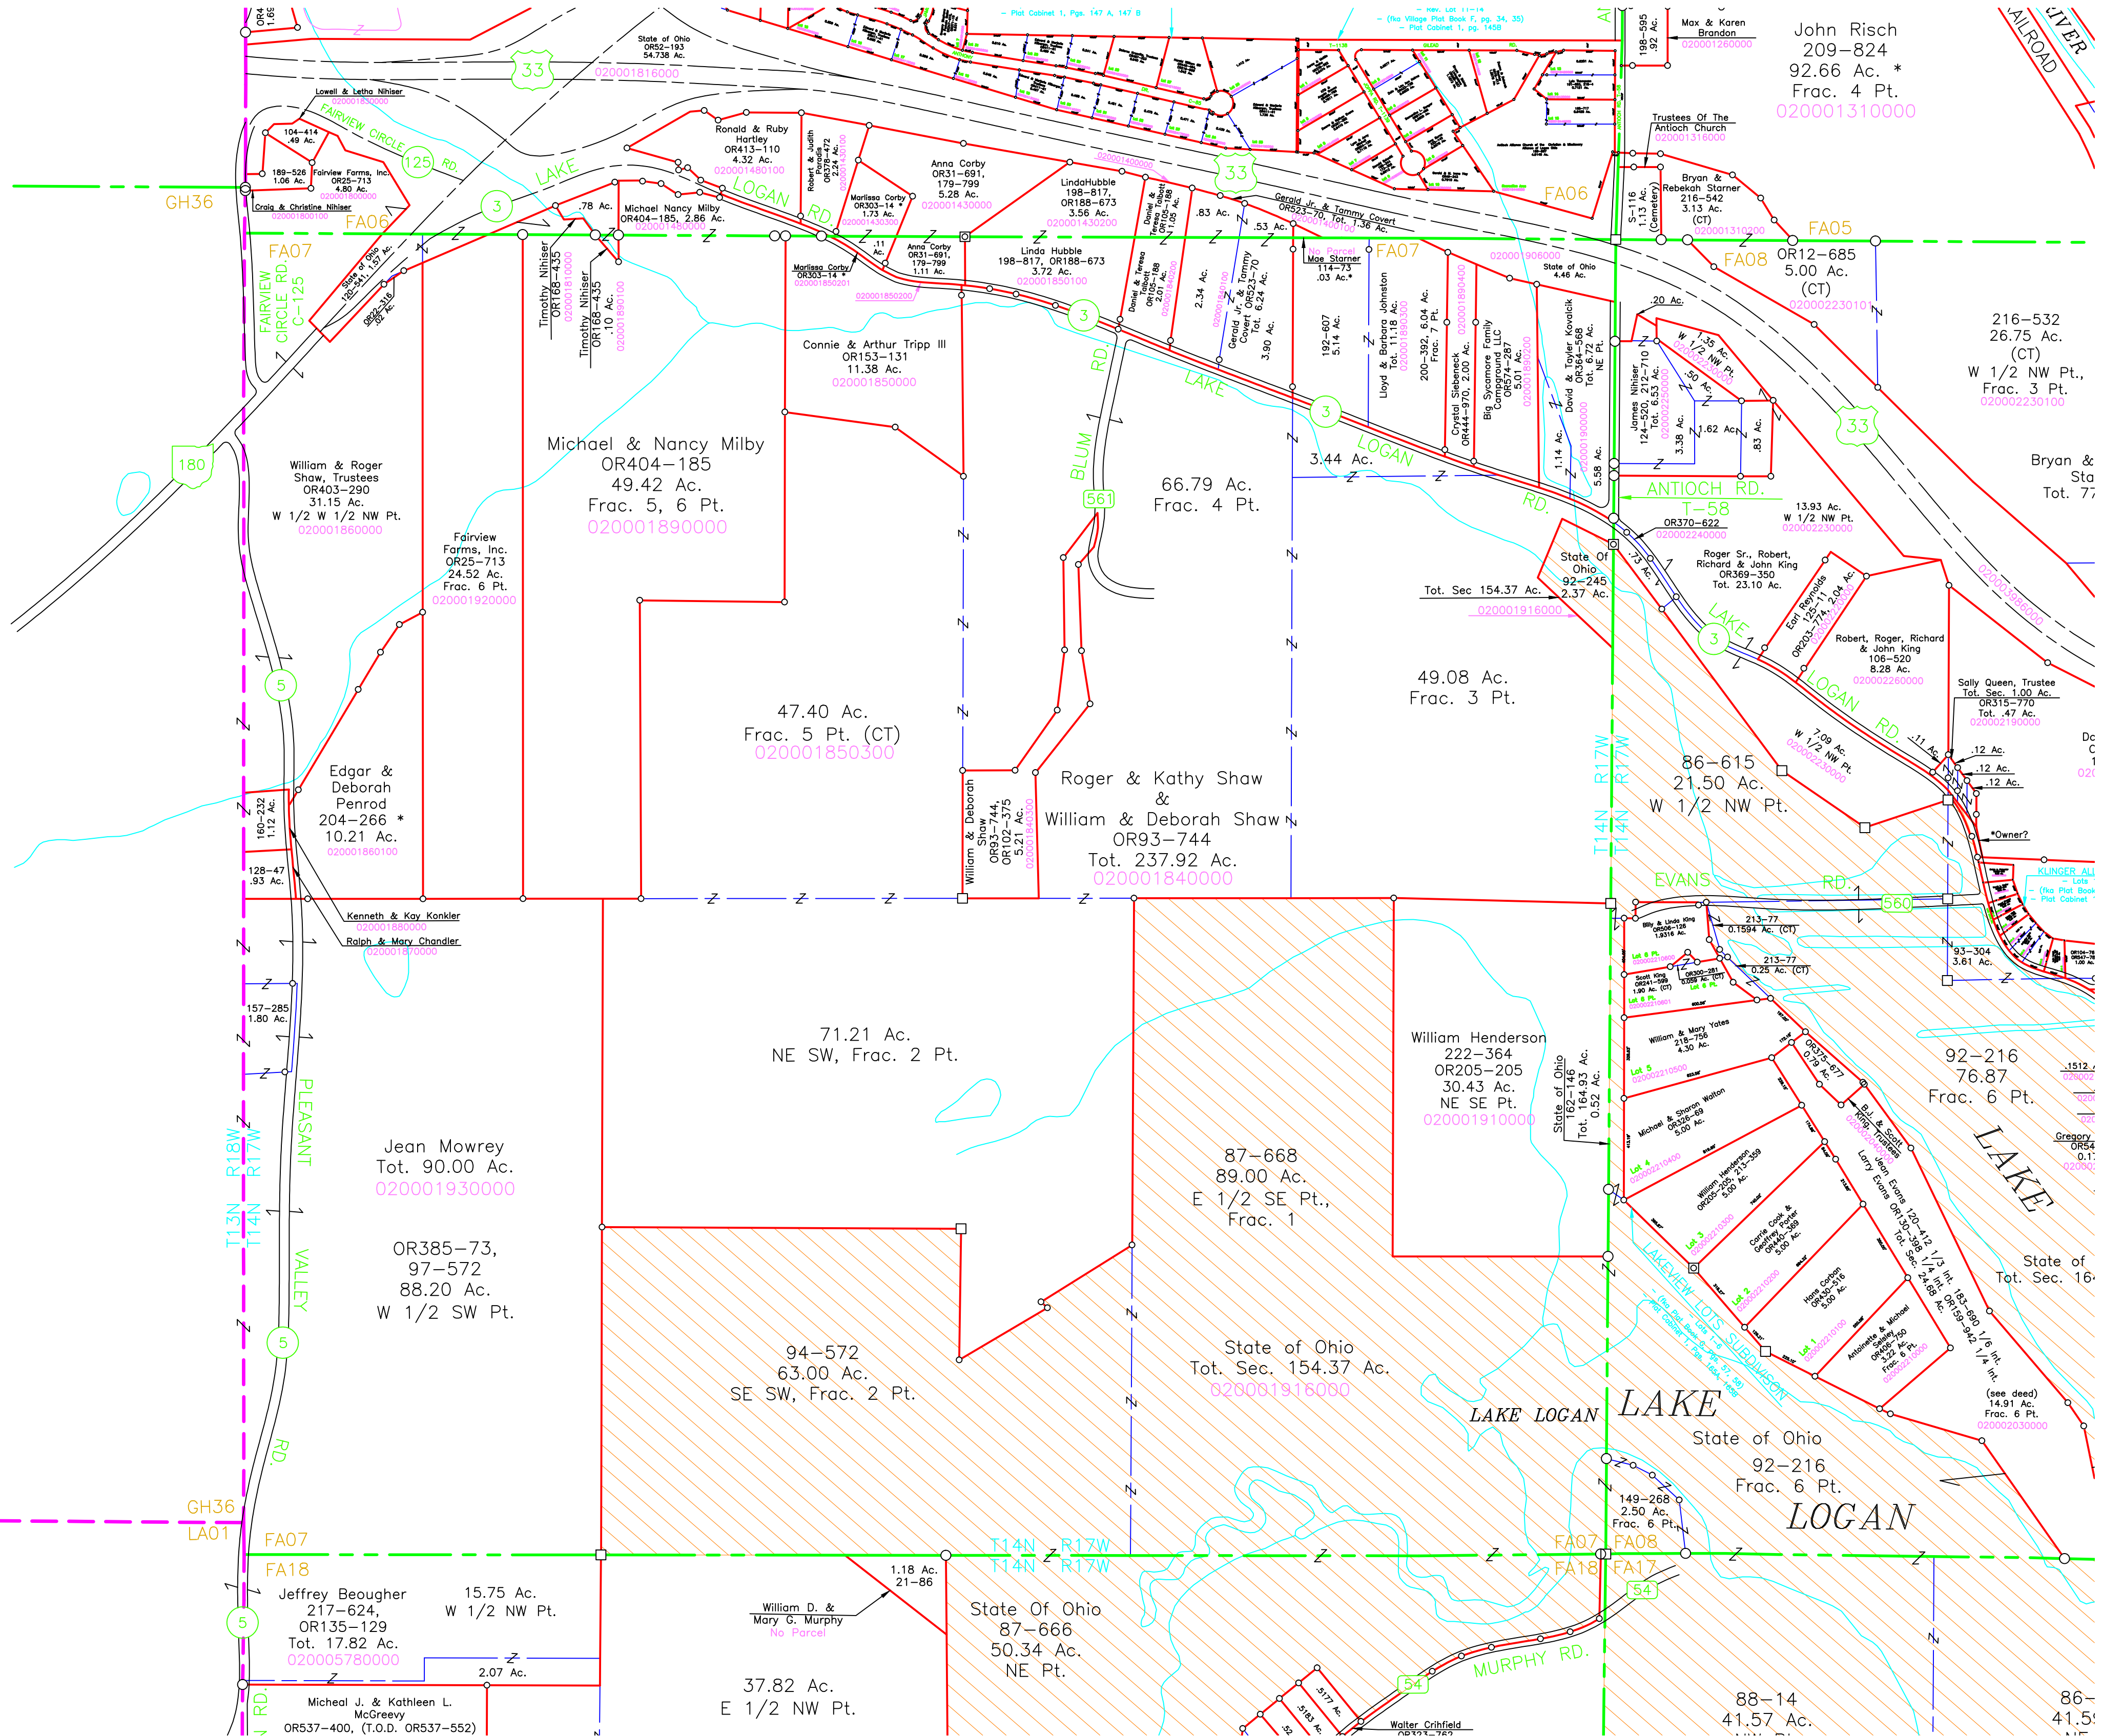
State of Ohio
OR52-193
54.738 Ac.
020001816000

Lowell & Letha Nihiser
020001830000

104-414
.49 Ac.

189-526
1.06 Ac.

Fairview Farms, Inc.
OR25-713
4.80 Ac.
020001800000

Craig & Christine Nihiser
020001800100

FAIRVIEW CIRCLE RD.

LAKE LOGAN RD.

GH36

FA06

FA07

State of Ohio
120-541, 1.57 Ac.

OR22-316
.02 Ac.

FAIRVIEW CIRCLE RD. C-125

Ronald & Ruby Hartley
OR413-110
4.32 Ac.
020001480100

Robert & Judith Paradis
OR378-472
2.24 Ac.
020001430100

Marlissa Corby
OR303-14 *
1.73 Ac.
020001430300

Anna Corby
OR31-691,
179-799
5.28 Ac.
020001430000

.78 Ac.

Michael Nancy Milby
OR404-185, 2.86 Ac.
020001480000

Timothy Nihiser
OR168-435
020001810000

Timothy Nihiser
OR168-435
.10 Ac.
020001890100

.11 Ac.

Anna Corby
OR31-691,
179-799
1.11 Ac.

Marlissa Corby
OR303-14 *
020001850201

020001850200

LindaHubble
198-817,
OR188-673
3.56 Ac.
020001430200

020001400000

Linda Hubble
198-817, OR188-673
3.72 Ac.
020001850100

Daniel & Tereso Talbott
OR105-188
1.05 Ac.

.83 Ac.

.53 Ac.

Gerald Jr. & Tammy Covert
OR523-70, Tot. 1.36 Ac.
020001400100

No Parcel
Mae Starner
114-73
.03 Ac.*

FA07

020001906000

State of Ohio
4.46 Ac.

FA06

S-116
1.13 Ac.
(Cemetery)

Bryan & Rebekah Starner
216-542
3.13 Ac.
(CT)
020001310200

FA05

FA08

OR12-685
5.00 Ac.
(CT)
020002230101

Trustees Of The Antioch Church
020001316000

Max & Karen Brandon
020001260000

198-595
.92 Ac.

John Risch
209-824
92.66 Ac. *
Frac. 4 Pt.
020001310000

RAILROAD

Plat Cabinet 1, Pgs. 147 A, 147 B

(fka Village Plat Book F, pg. 34, 35)
Plat Cabinet 1, pg. 145B

33

125

3

Daniel & Tereso Talbott
OR105-188
2.01 Ac.
020001840100

2.34 Ac.

Gerald Jr. & Tammy Covert OR523-70
Tot. 6.24 Ac.

3.90 Ac.

192-607
5.14 Ac.

Lloyd & Barbara Johnston
Tot. 11.18 Ac.
020001890300

200-392, 6.04 Ac.
Frac. 7 Pt.

020001890400

Crystal Siebeneck
OR444-970, 2.00 Ac.

Big Sycamore Family Campground LLC
OR574-287
5.01 Ac.
020001890200

David & Taylor Kovalcik
OR364-568
Tot. 6.72 Ac.
NE Pt.

1.14 Ac.

020001900000

5.58 Ac.

.20 Ac.

1.35 Ac.
W 1/2 NW Pt.

.50 Ac.

James Nihiser
124-520, 212-710
Tot. 6.53 Ac.
020002230000

3.38 Ac.

1.62 Ac.

.83 Ac.

216-532
26.75 Ac.
(CT)
W 1/2 NW Pt.,
Frac. 3 Pt.
020002230100

Bryan &
Sta
Tot. 7

180

William & Roger Shaw, Trustees
OR403-290
31.15 Ac.
W 1/2 W 1/2 NW Pt.
020001860000

Fairview Farms, Inc.
OR25-713
24.52 Ac.
Frac. 6 Pt.
020001920000

Michael & Nancy Milby
OR404-185
49.42 Ac.
Frac. 5, 6 Pt.
020001890000

Connie & Arthur Tripp III
OR153-131
11.38 Ac.
020001850000

BLUM RD

561

66.79 Ac.
Frac. 4 Pt.

3.44 Ac.

ANTIOCH RD.
T-58

OR370-622
020002240000

13.93 Ac.
W 1/2 NW Pt.
020002230000

State Of Ohio
92-245
2.37 Ac.

.73 Ac.

Tot. Sec 154.37 Ac.
020001916000

Roger Sr., Robert, Richard & John King
OR369-350
Tot. 23.10 Ac.

Earl Reynolds
125-11, 2.04 Ac.
OR203-774
020002250000

Robert, Roger, Richard & John King
106-520
8.28 Ac.
020002260000

020003906000

Sally Queen, Trustee
Tot. Sec. 1.00 Ac.
OR315-770
Tot. .47 Ac.
020002190000

49.08 Ac.
Frac. 3 Pt.

7.09 Ac.
W 1/2 NW Pt.
020002250000

.11 Ac.
.12 Ac.
.12 Ac.
.12 Ac.

5

Edgar & Deborah Penrod
204-266 *
10.21 Ac.
020001860100

160-232
1.12 Ac.

128-47
.93 Ac.

47.40 Ac.
Frac. 5 Pt. (CT)
020001850300

William & Deborah Shaw
OR93-744,
OR102-375
5.21 Ac.
020001840300

Roger & Kathy Shaw
&
William & Deborah Shaw
OR93-744
Tot. 237.92 Ac.
020001840000

T14N R17W
T14N R17W

86-615
21.50 Ac.
W 1/2 NW Pt.

*Owner?

EVANS RD.

560

KLINGER ALL
Lots
(fka Plat Book
Plat Cabinet 1

Kenneth & Kay Konkler
020001880000

Ralph & Mary Chandler
020001870000

Billy & Linda King
OR506-128
1.9316 Ac.

213-77
0.1594 Ac. (CT)

213-77
0.25 Ac. (CT)

Scott King
OR241-599
1.90 Ac. (CT)

OR300-281
0.059 Ac. (CT)

93-304
3.61 Ac.

157-285
1.80 Ac.

71.21 Ac.
NE SW, Frac. 2 Pt.

William Henderson
222-364
OR205-205
30.43 Ac.
NE SE Pt.
020001910000

State of Ohio
162-146
Tot. 164.93 Ac.
0.52 Ac.

William & Mary Yates
218-756
4.30 Ac.

OR375-877
0.79 Ac.

92-216
76.87
Frac. 6 Pt.

.1512

Michael & Sharon Walton
OR326-69
5.00 Ac.

B.J. & Scott King, Trustees

Gregory
OR54
0.1

LAKE

PLEASANT VALLEY RD.

T13N R18W
T14N R17W

Jean Mowrey
Tot. 90.00 Ac.
020001930000

OR385-73,
97-572
88.20 Ac.
W 1/2 SW Pt.

87-668
89.00 Ac.
E 1/2 SE Pt.,
Frac. 1

William Henderson
OR205-205, 213-359
5.00 Ac.

Larry Evans OR130-398
Jean Evans 120-412 1/3 Int.
Tot. Sec. 24.68 Ac.
1/4 Int. 183-600 1/6 Int.
OR159-942 1/4 Int.

Carrie Cook & Geoffrey Porter
OR440-359
5.00 Ac.

Hans Corbon
OR430-316
5.00 Ac.

Antoinette & Michael Gaisley
OR406-750
3.23 Ac.
Frac. 6 Pt.
020002210000

State of
Tot. Sec. 16

LAKEVIEW LOTS SUBDIVISION

94-572
63.00 Ac.
SE SW, Frac. 2 Pt.

State of Ohio
Tot. Sec. 154.37 Ac.
020001916000

LAKE LOGAN

LAKE

State of Ohio
92-216
Frac. 6 Pt.

LOGAN

(see deed)
14.91 Ac.
Frac. 6 Pt.
020002030000

149-268
2.50 Ac.
Frac. 6 Pt.

GH36
LA01

FA07

FA18

T14N R17W
T14N R17W

FA07
FA18
FA08
FA17

Jeffrey Beougher
217-624,
OR135-129
Tot. 17.82 Ac.
020005780000

15.75 Ac.
W 1/2 NW Pt.

1.18 Ac.
21-86

William D. & Mary G. Murphy
No Parcel

State Of Ohio
87-666
50.34 Ac.
NE Pt.

54

MURPHY RD.

2.07 Ac.

Micheal J. & Kathleen L. McGreevy
OR537-400, (T.O.D. OR537-552)

37.82 Ac.
E 1/2 NW Pt.

.5177 Ac.
.5183 Ac.
.52

Walter Crihfield

88-14
41.57 Ac.

86-
41.5